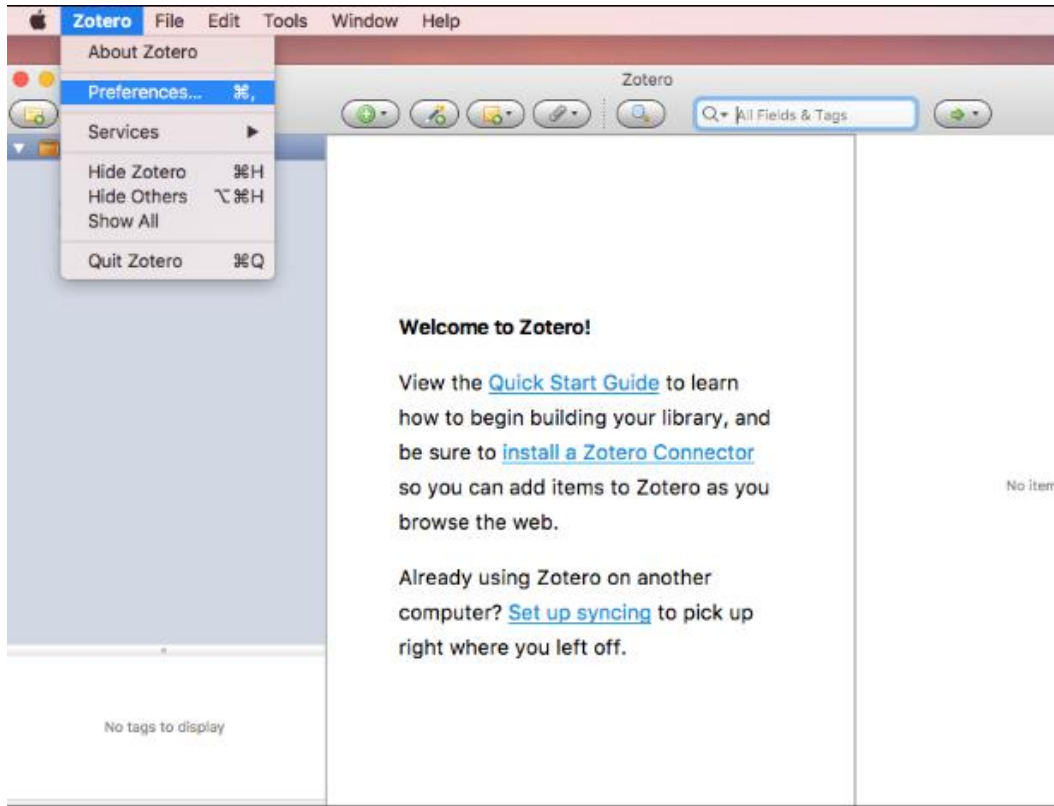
Zotero File Edit Tools Window Help

About Zotero
Preferences... ⌘,
Services ▶
Hide Zotero ⌘H
Hide Others ⌥⌘H
Show All
Quit Zotero ⌘Q

Zotero

All Fields & Tags

Welcome to Zotero!

View the Quick Start Guide to learn how to begin building your library, and be sure to install a Zotero Connector so you can add items to Zotero as you browse the web.

Already using Zotero on another computer? Set up syncing to pick up right where you left off.

No item

No tags to display